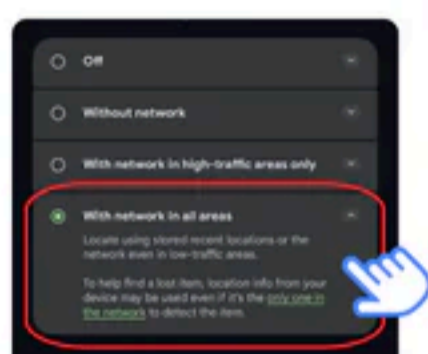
Off

Without network

With network in high-traffic areas only

With network in all areas

Locate using stored recent locations or the network even in low-traffic areas.

To help find a lost item, location info from your device may be used even if it's the only one in the network to detect the item.